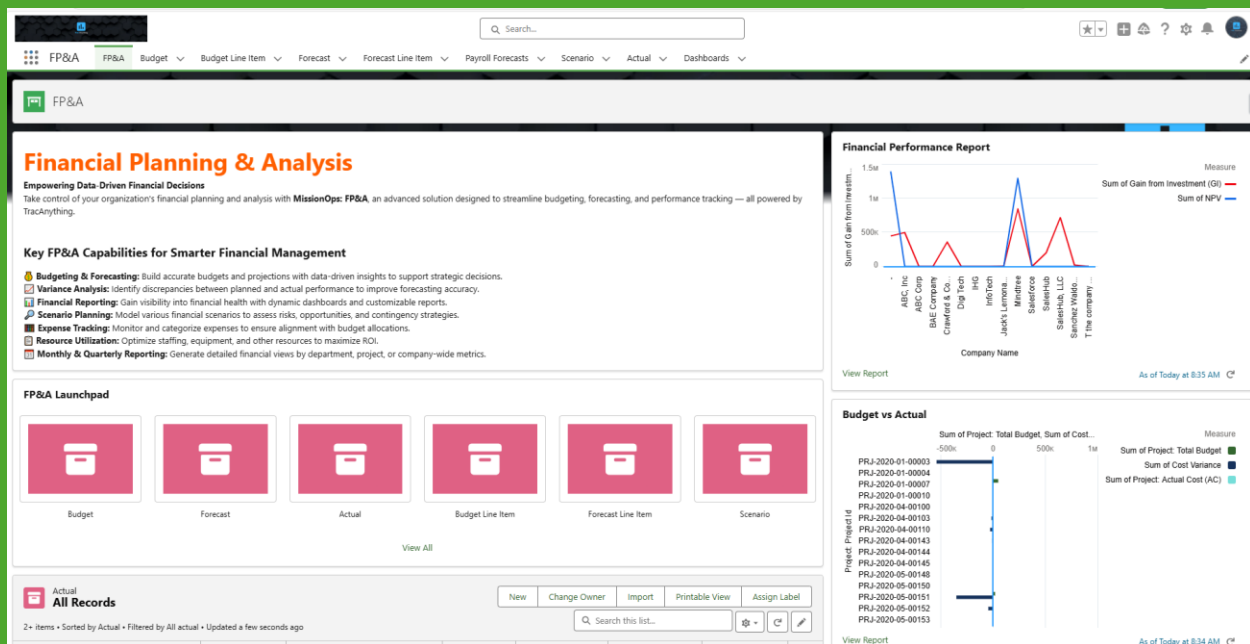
Search...

FP&A FP&A Budget Budget Line Item Forecast Forecast Line Item Payroll Forecasts Scenario Actual Dashboards

FP&A

Financial Planning & Analysis

Empowering Data-Driven Financial Decisions

Take control of your organization's financial planning and analysis with MissionOps: FP&A, an advanced solution designed to streamline budgeting, forecasting, and performance tracking — all powered by TracAnything.

Key FP&A Capabilities for Smarter Financial Management

Budgeting & Forecasting: Build accurate budgets and projections with data-driven insights to support strategic decisions.
Variance Analysis: Identify discrepancies between planned and actual performance to improve forecasting accuracy.
Financial Reporting: Gain visibility into financial health with dynamic dashboards and customizable reports.
Scenario Planning: Model various financial scenarios to assess risks, opportunities, and contingency strategies.
Expense Tracking: Monitor and categorize expenses to ensure alignment with budget allocations.
Resource Utilization: Optimize staffing, equipment, and other resources to maximize ROI.
Monthly & Quarterly Reporting: Generate detailed financial views by department, project, or company-wide metrics.

FP&A Launchpad

Budget Forecast Actual Budget Line Item Forecast Line Item Scenario

View All

Actual
All Records

New Change Owner Import Printable View Assign Label

2+ items • Sorted by Actual • Filtered by All actual • Updated a few seconds ago

Search this list...

Financial Performance Report

Measure
Sum of Gain from Investment (GI)
Sum of NPV

1.5M
1M
500K
0

Sum of Gain from Investm...

- ABC, Inc ABC Corp BAE Company Crawford & Co... Digi Tech IHG InfoTech Jack's Lemona... Mindtree Salesforce SalesHub SalesHub, LLC Sanchez Waldo... T the company ...

Company Name

View Report

As of Today at 8:35 AM

Budget vs Actual

Sum of Project: Total Budget, Sum of Cost...

-500K 0 500K 1M

Measure
Sum of Project: Total Budget
Sum of Cost Variance
Sum of Project: Actual Cost (AC)

Project: Project Id

PRJ-2020-01-00003
PRJ-2020-01-00004
PRJ-2020-01-00007
PRJ-2020-01-00010
PRJ-2020-04-00100
PRJ-2020-04-00103
PRJ-2020-04-00110
PRJ-2020-04-00143
PRJ-2020-04-00144
PRJ-2020-04-00145
PRJ-2020-05-00148
PRJ-2020-05-00150
PRJ-2020-05-00151
PRJ-2020-05-00152
PRJ-2020-05-00153

View Report

As of Today at 8:35 AM